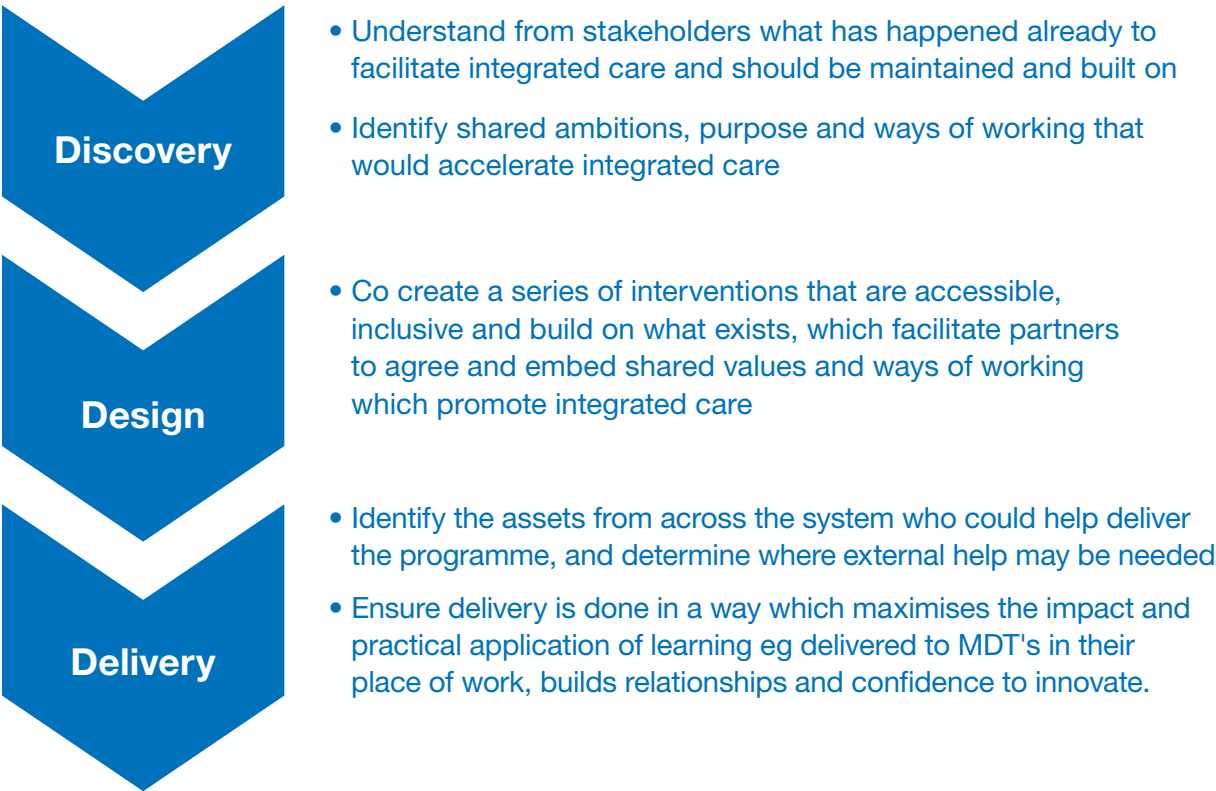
Discovery

• Understand from stakeholders what has happened already to facilitate integrated care and should be maintained and built on

• Identify shared ambitions, purpose and ways of working that would accelerate integrated care

Design

• Co create a series of interventions that are accessible, inclusive and build on what exists, which facilitate partners to agree and embed shared values and ways of working which promote integrated care

Delivery

• Identify the assets from across the system who could help deliver the programme, and determine where external help may be needed

• Ensure delivery is done in a way which maximises the impact and practical application of learning eg delivered to MDT's in their place of work, builds relationships and confidence to innovate.